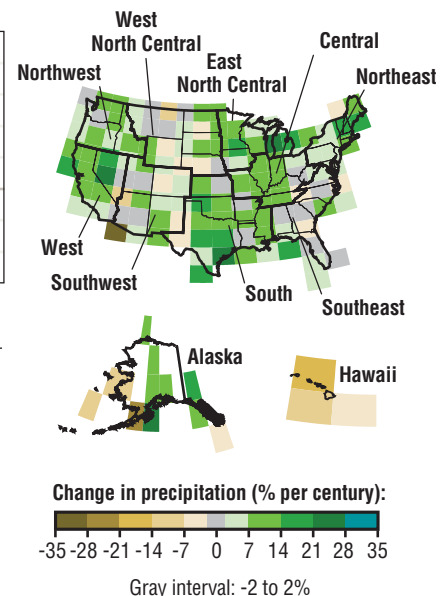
West North Central

East North Central

Central

Northwest

Northeast

West

Southwest

South

Southeast

Alaska

Hawaii

Change in precipitation (% per century):

-35 -28 -21 -14 -7 0 7 14 21 28 35

Gray interval: -2 to 2%